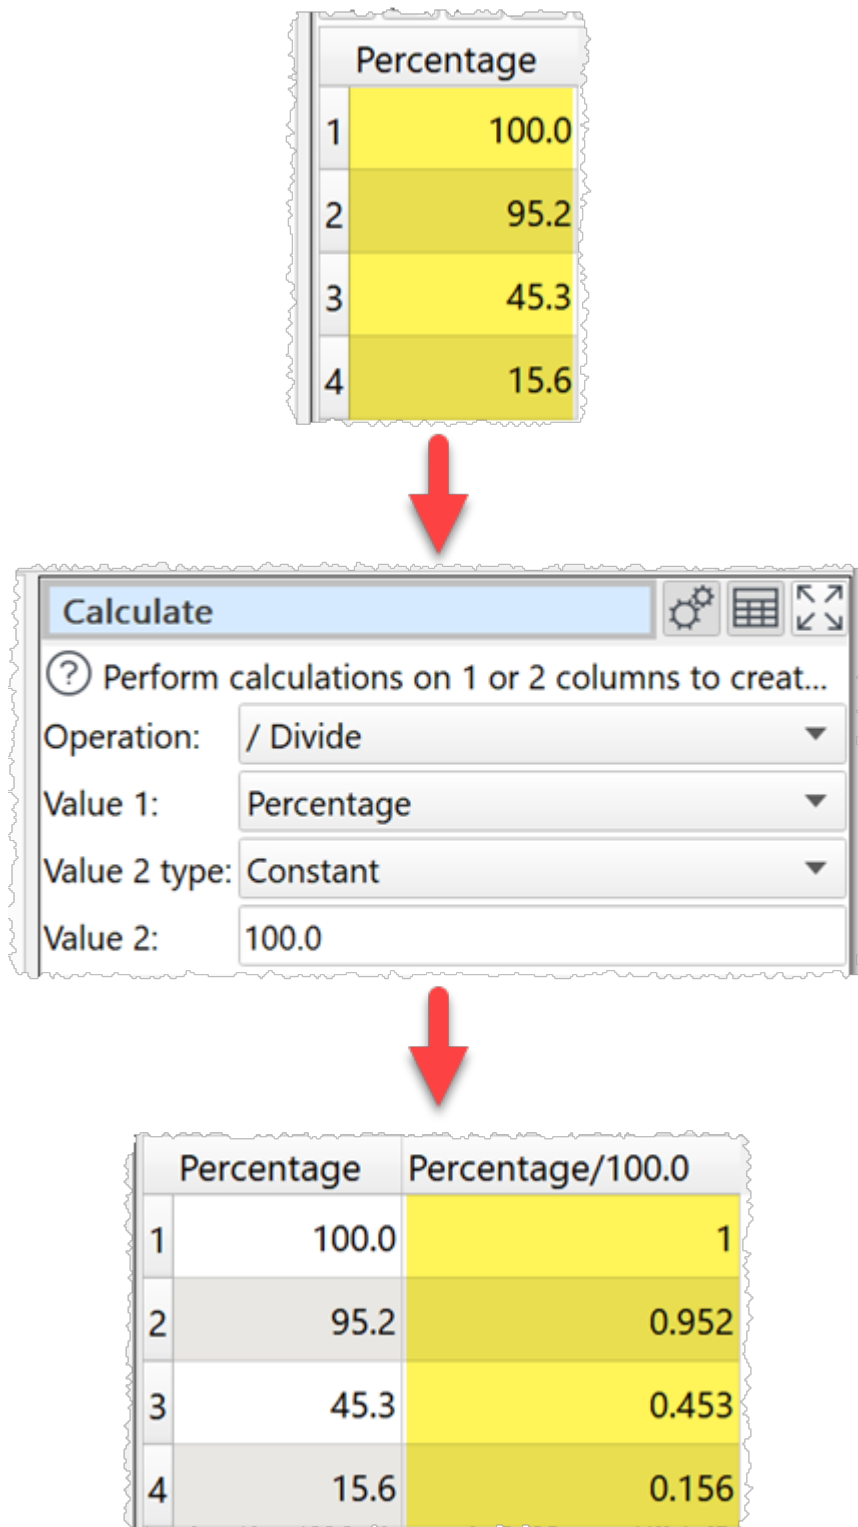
| | Percentage |
|---|---|
| 1 | 100.0 |
| 2 | 95.2 |
| 3 | 45.3 |
| 4 | 15.6 |

Calculate

? Perform calculations on 1 or 2 columns to creat...

Operation: / Divide

Value 1: Percentage

Value 2 type: Constant

Value 2: 100.0

| | Percentage | Percentage/100.0 |
|---|---|---|
| 1 | 100.0 | 1 |
| 2 | 95.2 | 0.952 |
| 3 | 45.3 | 0.453 |
| 4 | 15.6 | 0.156 |